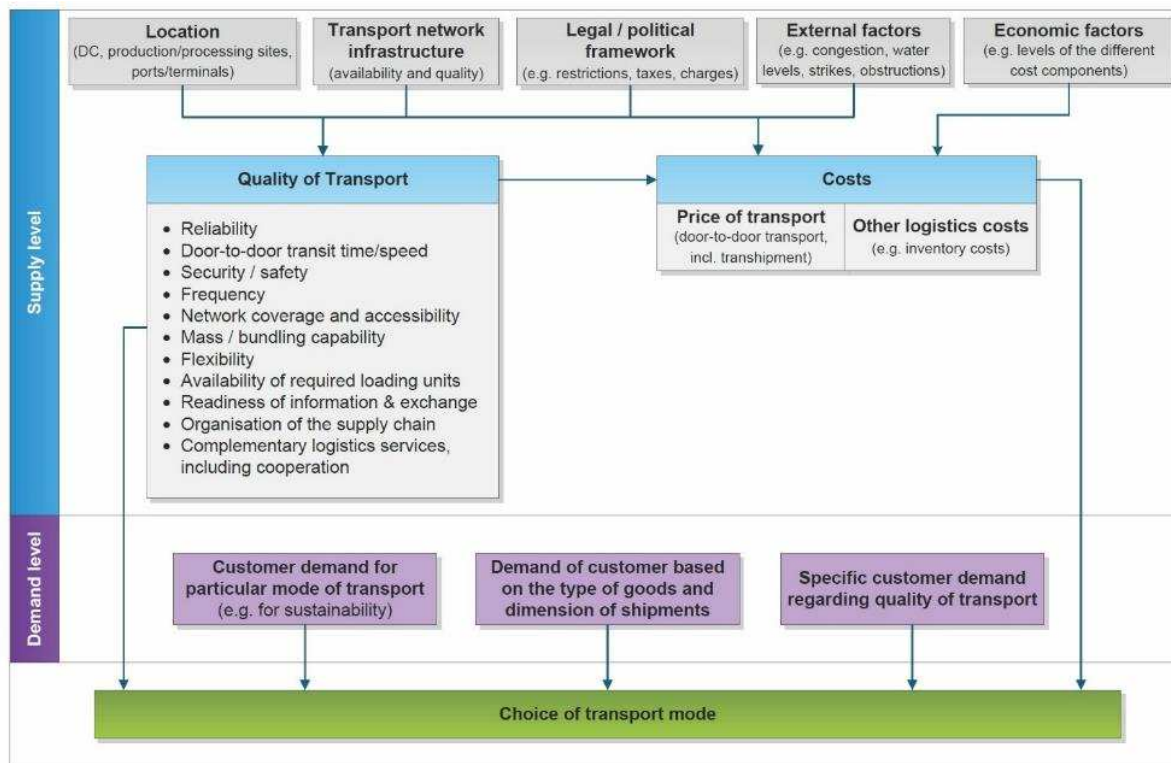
Supply level

Location
(DC, production/processing sites, ports/terminals)

Transport network infrastructure
(availability and quality)

Legal / political framework
(e.g. restrictions, taxes, charges)

External factors
(e.g. congestion, water levels, strikes, obstructions)

Economic factors
(e.g. levels of the different cost components)

Quality of Transport

- Reliability
- Door-to-door transit time/speed
- Security / safety
- Frequency
- Network coverage and accessibility
- Mass / bundling capability
- Flexibility
- Availability of required loading units
- Readiness of information & exchange
- Organisation of the supply chain
- Complementary logistics services, including cooperation

Costs

Price of transport
(door-to-door transport, incl. transhipment)

Other logistics costs
(e.g. inventory costs)

Demand level

Customer demand for particular mode of transport
(e.g. for sustainability)

Demand of customer based on the type of goods and dimension of shipments

Specific customer demand regarding quality of transport

Choice of transport mode